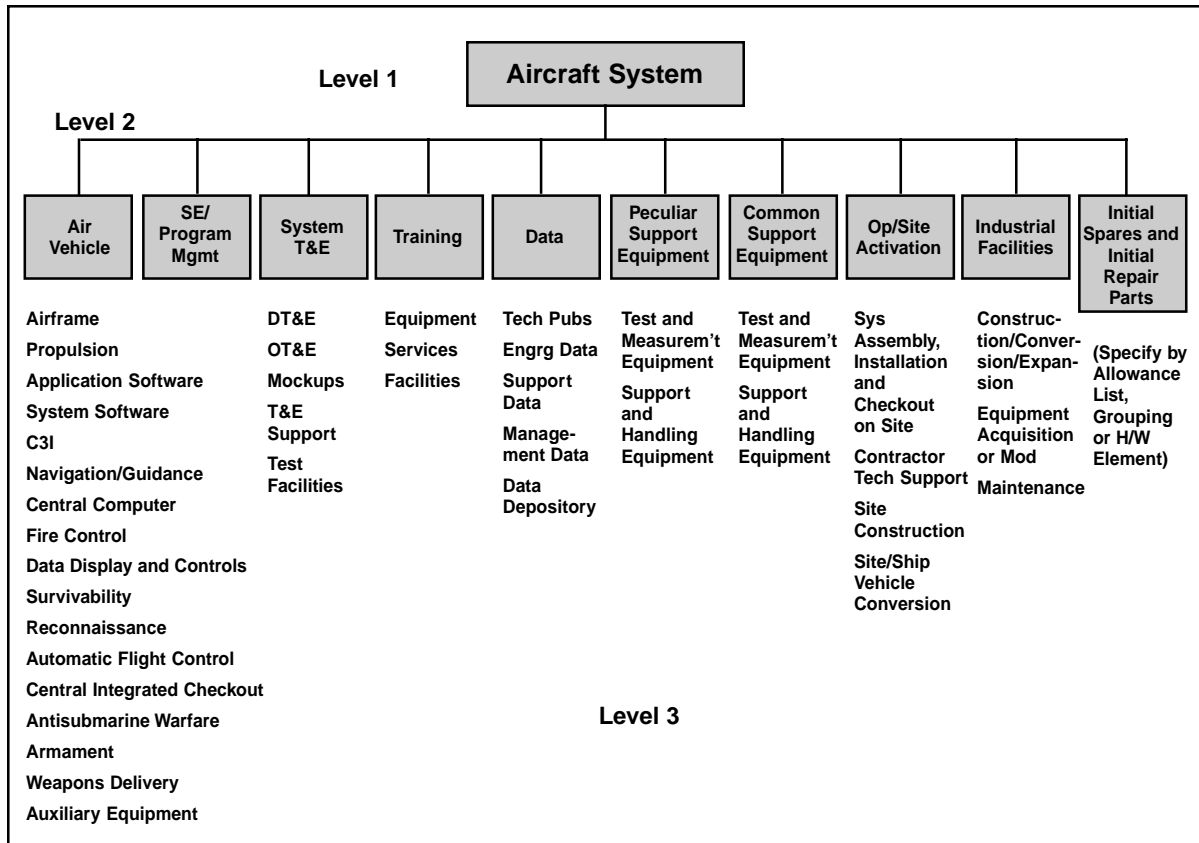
Level 1

Aircraft System

Level 2

Air Vehicle

SE/ Program Mgmt

System T&E

Training

Data

Peculiar Support Equipment

Common Support Equipment

Op/Site Activation

Industrial Facilities

Initial Spares and Initial Repair Parts

Airframe
Propulsion
Application Software
System Software
C3I
Navigation/Guidance
Central Computer
Fire Control
Data Display and Controls
Survivability
Reconnaissance
Automatic Flight Control
Central Integrated Checkout
Antisubmarine Warfare
Armament
Weapons Delivery
Auxiliary Equipment

DT&E
OT&E
Mockups
T&E Support
Test Facilities

Equipment
Services
Facilities

Tech Pubs
Engrg Data
Support Data
Management Data
Data Depository

Test and Measurem't Equipment
Support and Handling Equipment

Test and Measurem't Equipment
Support and Handling Equipment

Sys Assembly, Installation and Checkout on Site
Contractor Tech Support
Site Construction
Site/Ship Vehicle Conversion

Construction/Conversion/Expansion
Equipment Acquisition or Mod
Maintenance

(Specify by Allowance List, Grouping or H/W Element)

Level 3